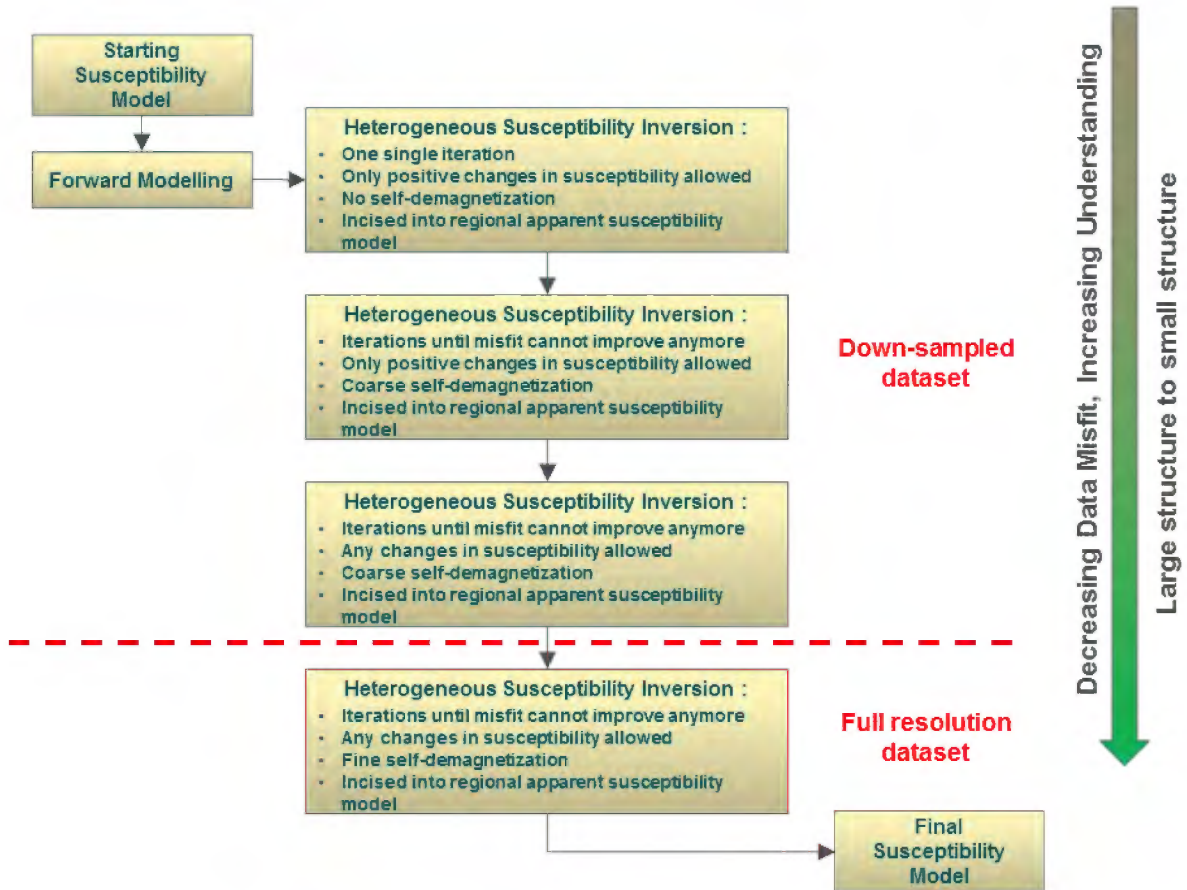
Starting Susceptibility Model

Forward Modelling

Heterogeneous Susceptibility Inversion :
- One single iteration
- Only positive changes in susceptibility allowed
- No self-demagnetization
- Incised into regional apparent susceptibility model

Heterogeneous Susceptibility Inversion :
- Iterations until misfit cannot improve anymore
- Only positive changes in susceptibility allowed
- Coarse self-demagnetization
- Incised into regional apparent susceptibility model

Down-sampled dataset

Heterogeneous Susceptibility Inversion :
- Iterations until misfit cannot improve anymore
- Any changes in susceptibility allowed
- Coarse self-demagnetization
- Incised into regional apparent susceptibility model

Heterogeneous Susceptibility Inversion :
- Iterations until misfit cannot improve anymore
- Any changes in susceptibility allowed
- Fine self-demagnetization
- Incised into regional apparent susceptibility model

Full resolution dataset

Final Susceptibility Model

Decreasing Data Misfit, Increasing Understanding

Large structure to small structure